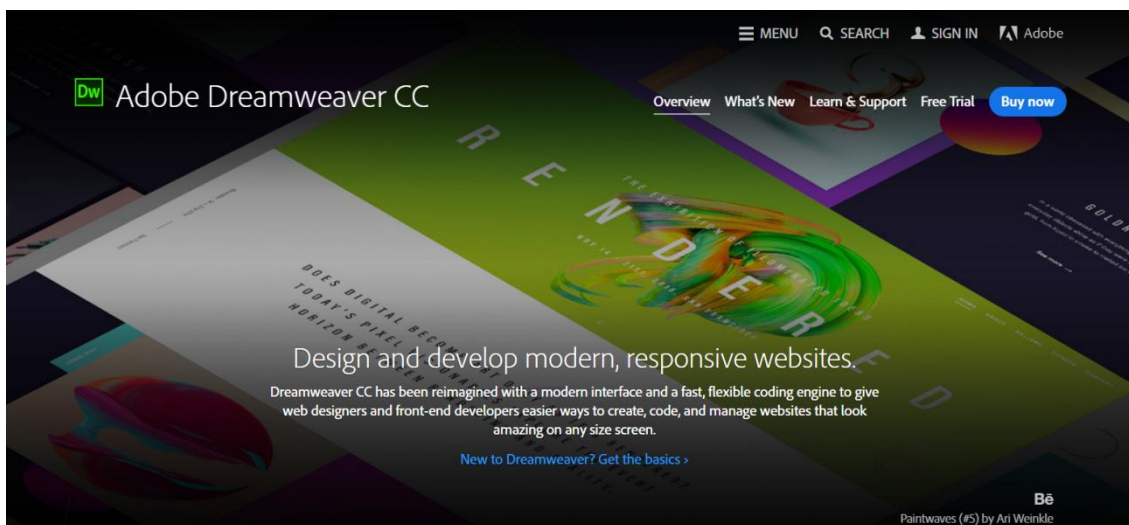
MENU SEARCH SIGN IN Adobe

Dw Adobe Dreamweaver CC

Overview What's New Learn & Support Free Trial Buy now

RENDERED

DOES DIGITAL BECOME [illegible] TODAY'S PIXEL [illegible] HORIZON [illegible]

Design and develop modern, responsive websites.

Dreamweaver CC has been reimagined with a modern interface and a fast, flexible coding engine to give web designers and front-end developers easier ways to create, code, and manage websites that look amazing on any size screen.

New to Dreamweaver? Get the basics ›

Bē
Paintwaves (#5) by Ari Weinkle